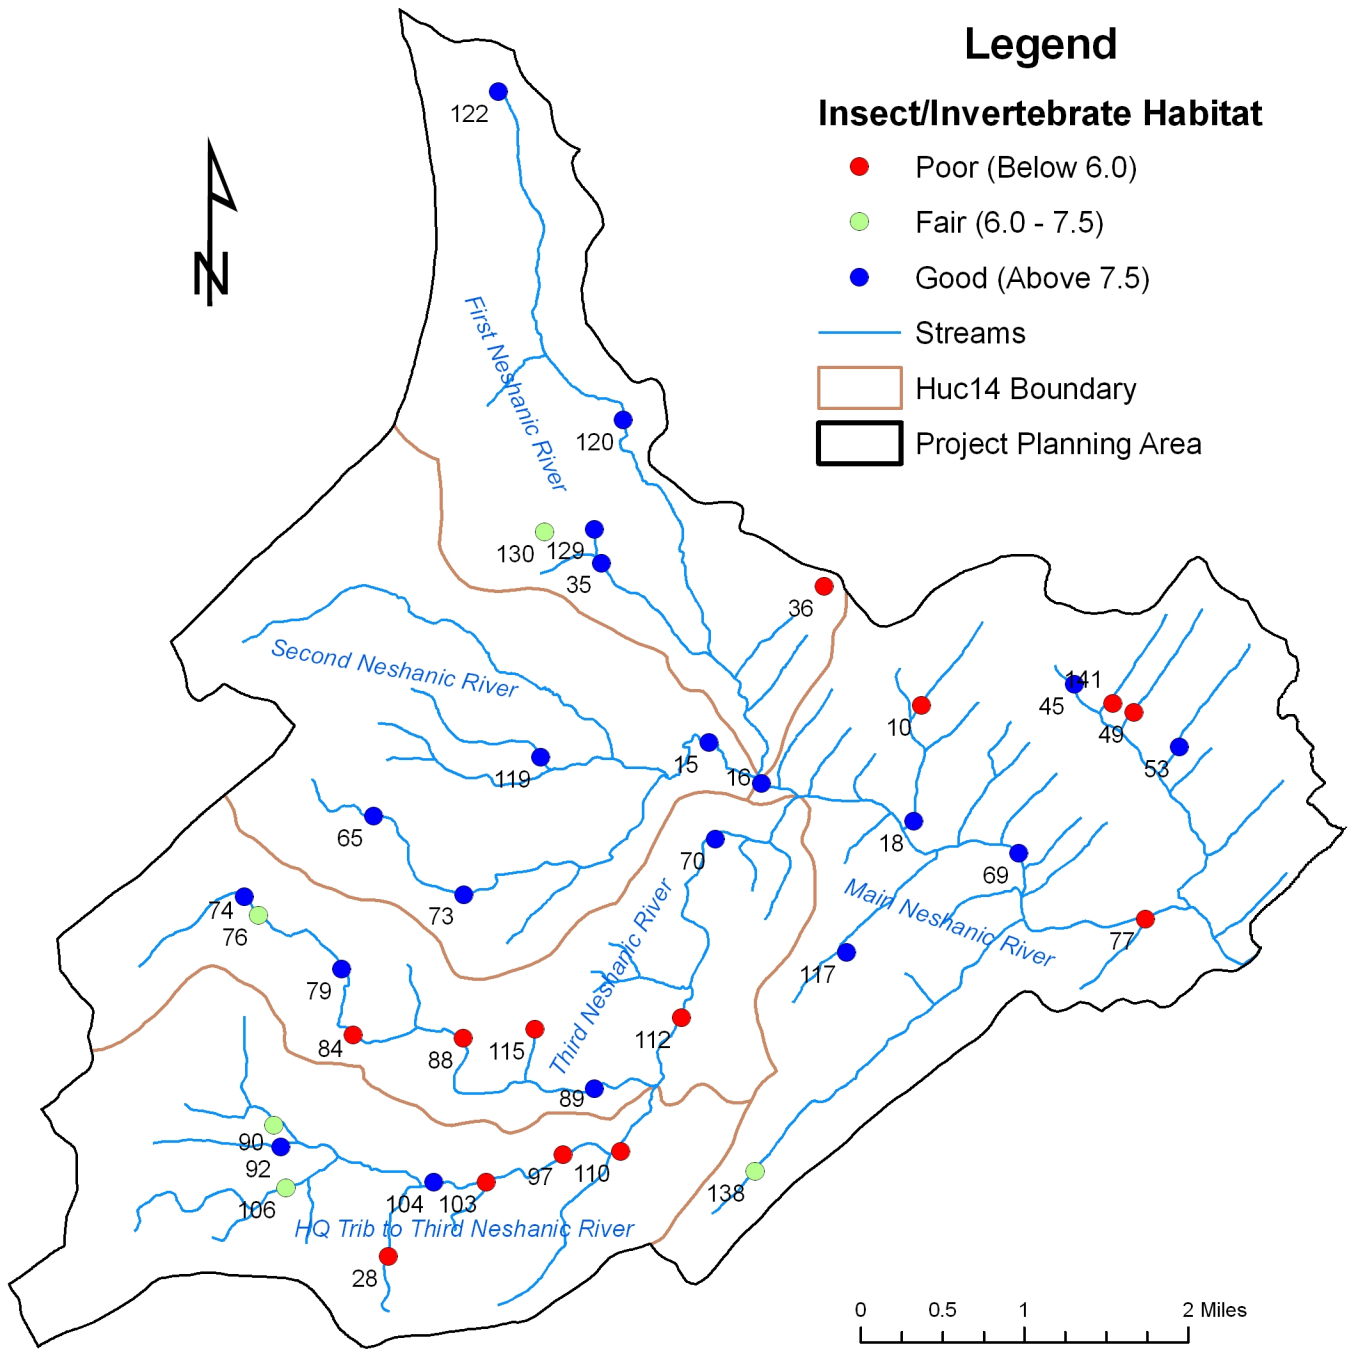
Legend

Insect/Invertebrate Habitat

Poor (Below 6.0)

Fair (6.0 - 7.5)

Good (Above 7.5)

Streams

Huc14 Boundary

Project Planning Area

N

122

First Neshanic River

120

130

129

35

36

Second Neshanic River

141

45

10

49

53

119

15

16

65

18

70

69

73

Main Neshanic River

74

76

Third Neshanic River

77

117

79

84

88

115

112

89

90

92

97

110

106

104

103

138

HQ Trib to Third Neshanic River

28

0 0.5 1 2 Miles